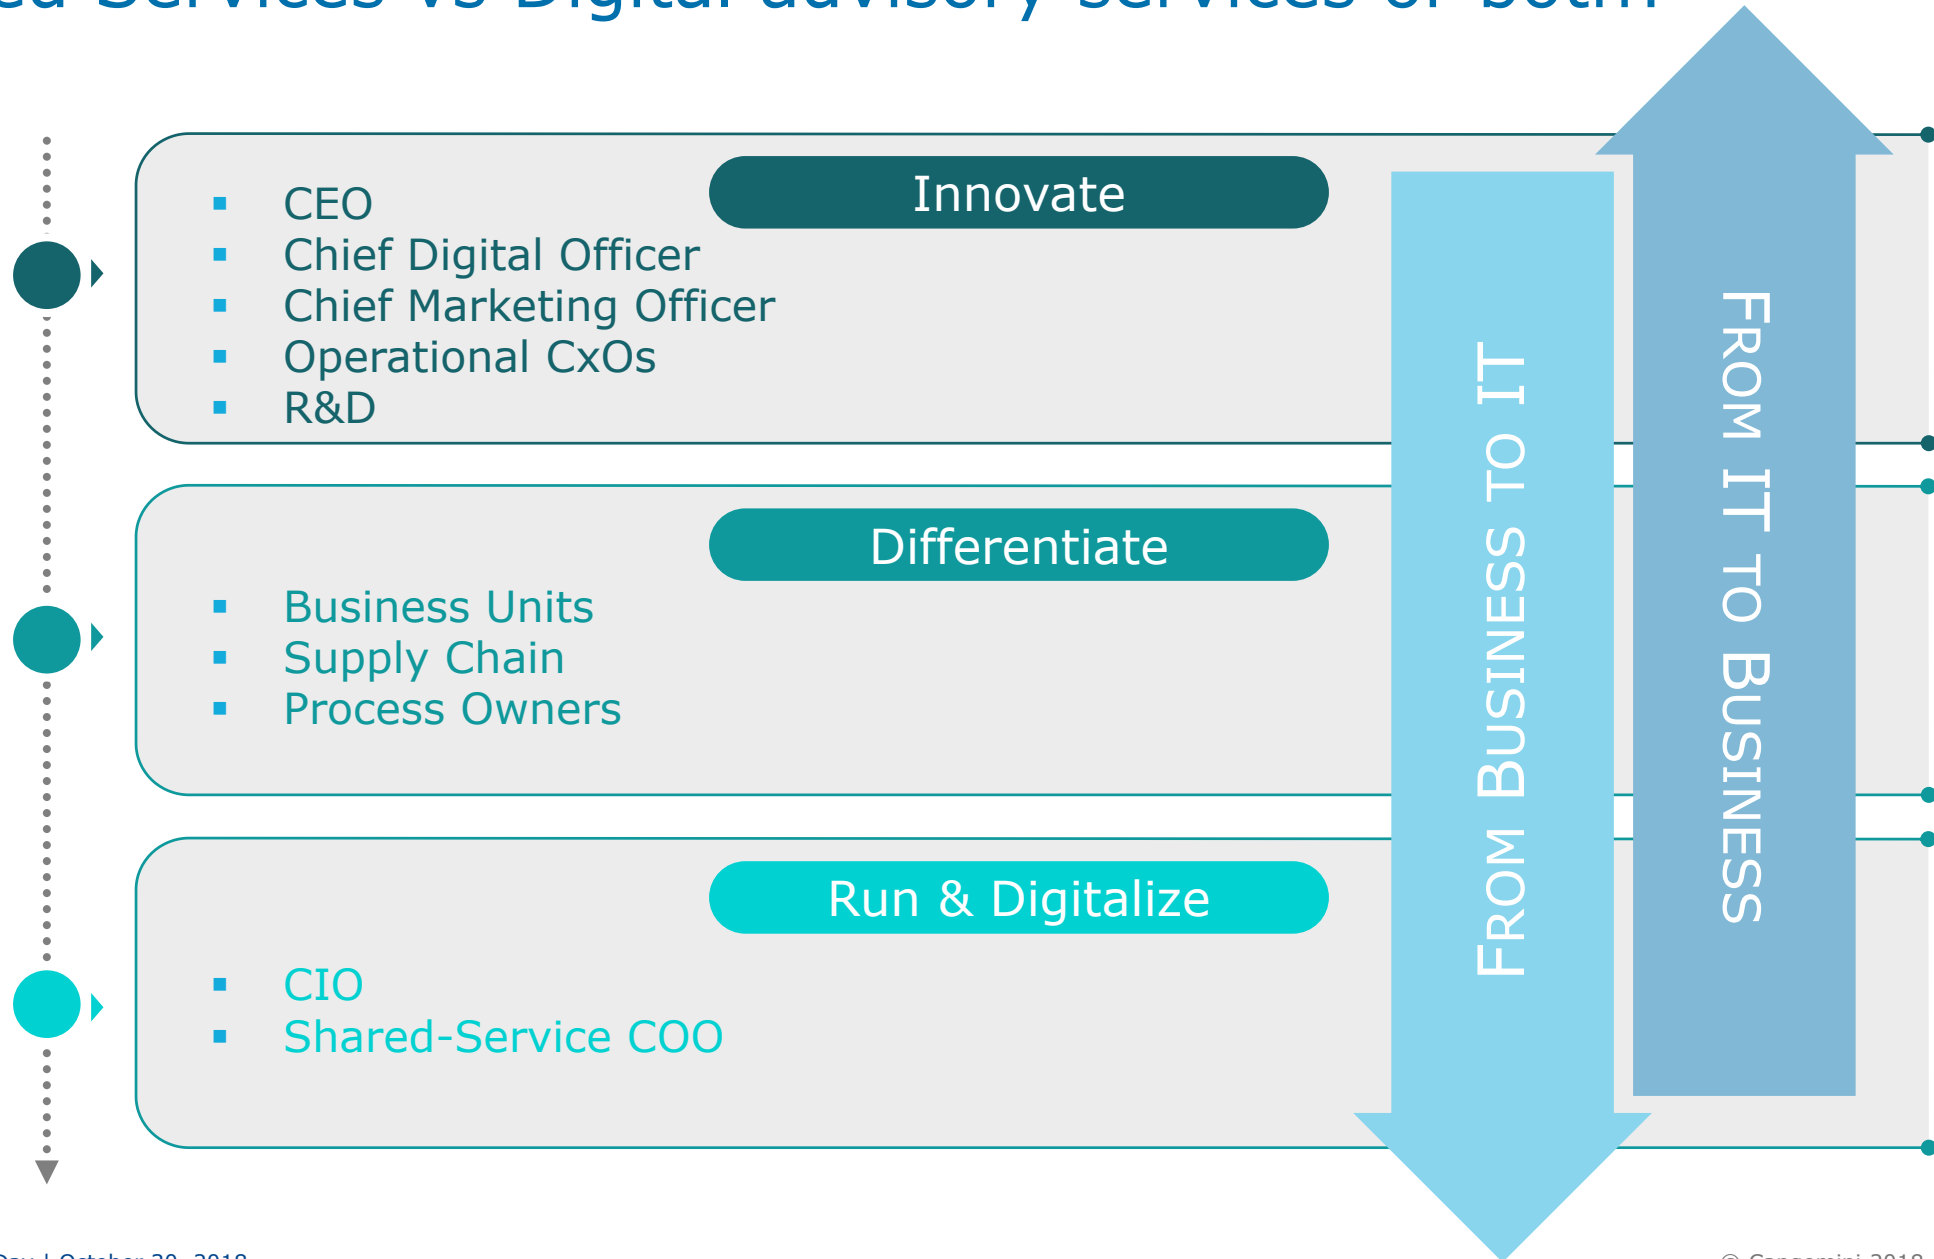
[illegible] Services vs Digital advisory services or both

Innovate

- CEO
- Chief Digital Officer
- Chief Marketing Officer
- Operational CxOs
- R&D

Differentiate

- Business Units
- Supply Chain
- Process Owners

Run & Digitalize

- CIO
- Shared-Service COO

FROM BUSINESS TO IT

FROM IT TO BUSINESS

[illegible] | October 30, 2018

© Capgemini 2018